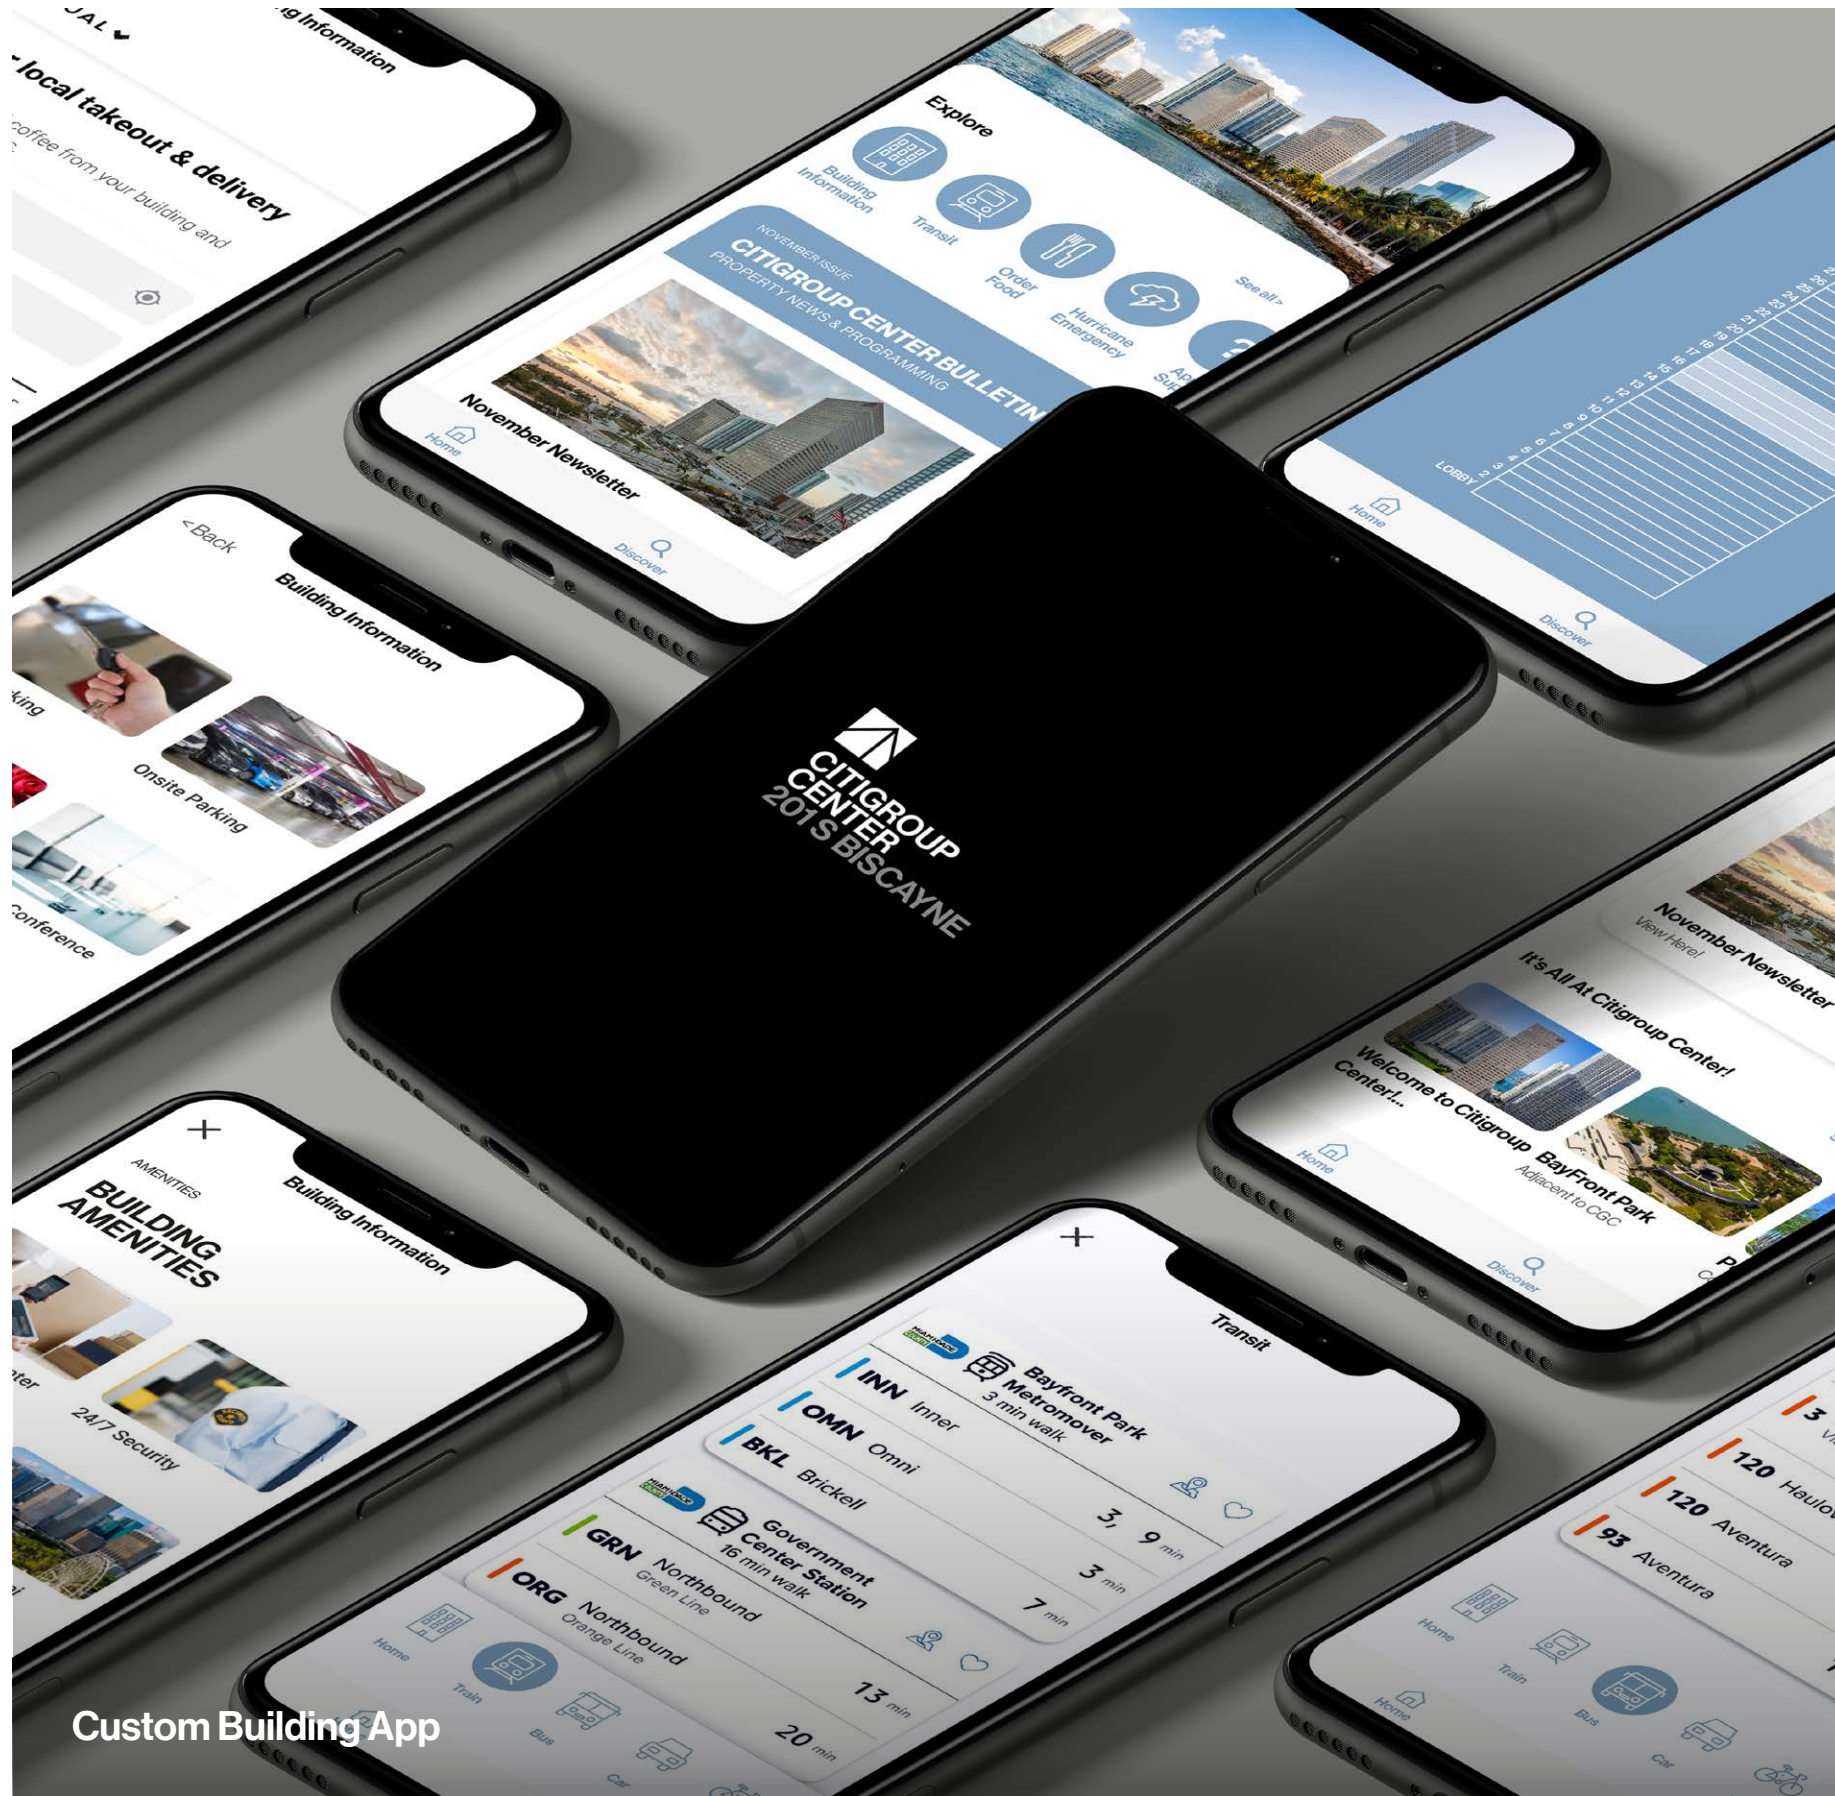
UAL
ng Information
local takeout & delivery
coffee from your building and

Explore
Building Information
Transit
Order Food
Hurricane Emergency
Ap Sup
See all >
NOVEMBER ISSUE
CITIGROUP CENTER BULLETIN
PROPERTY NEWS & PROGRAMMING
November Newsletter
Home
Discover

LOBBY 2 3 4 5 6 7 8 9 10 11 12 13 14 15 16 17 18 19 20 21 22 23 24 25 26 27
Home
Discover

< Back
Building Information
king
Onsite Parking
Conference

CITIGROUP CENTER
201 S BISCAYNE

November Newsletter
View Here!
It's All At Citigroup Center!
Welcome to Citigroup Center!...
BayFront Park
Adjacent to CGC
Home
Discover

AMENITIES
BUILDING AMENITIES
Building Information
nter
24/7 Security

Transit
Bayfront Park Metromover
3 min walk
INN Inner
OMN Omni
BKL Brickell
3, 9 min
3 min
7 min
Government Center Station
16 min walk
GRN Northbound Green Line
ORG Northbound Orange Line
13 min
20 min
Home
Train
Bus
Car

3
120 Haulo
120 Aventura
93 Aventura
Home
Train
Bus
Car

Custom Building App